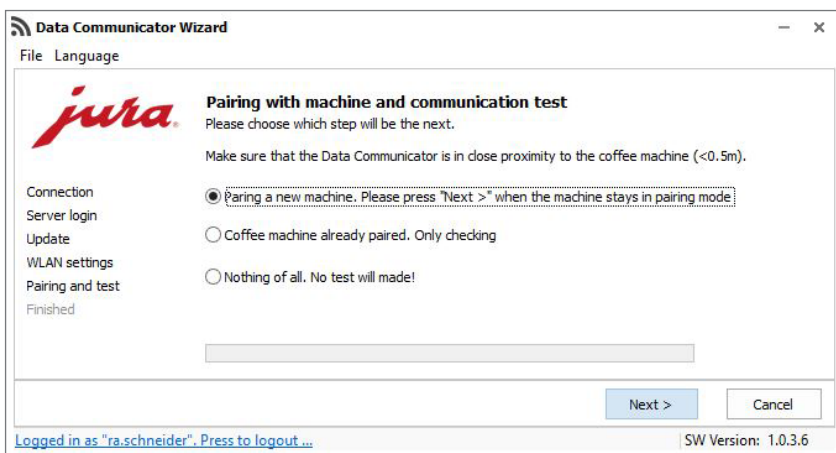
Data Communicator Wizard

File Language

jura

Pairing with machine and communication test
Please choose which step will be the next.

Make sure that the Data Communicator is in close proximity to the coffee machine (<0.5m).

Connection
Server login
Update
WLAN settings
Pairing and test
Finished

Pairing a new machine. Please press "Next >" when the machine stays in pairing mode

Coffee machine already paired. Only checking

Nothing of all. No test will made!

Next >

Cancel

Logged in as "ra.schneider". Press to logout ...

SW Version: 1.0.3.6